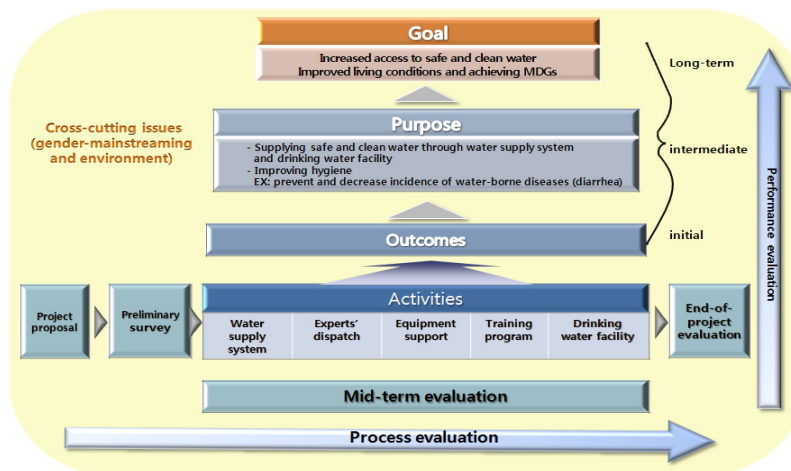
Goal

Increased access to safe and clean water
Improved living conditions and achieving MDGs

Long-term

Cross-cutting issues (gender-mainstreaming and environment)

Purpose

- Supplying safe and clean water through water supply system and drinking water facility
- Improving hygiene
EX: prevent and decrease incidence of water-borne diseases (diarrhea)

intermediate

Outcomes

initial

Performance evaluation

Project proposal

Preliminary survey

Activities

| Water supply system | Experts' dispatch | Equipment support | Training program | Drinking water facility |
|---|---|---|---|---|

End-of-project evaluation

Mid-term evaluation

Process evaluation